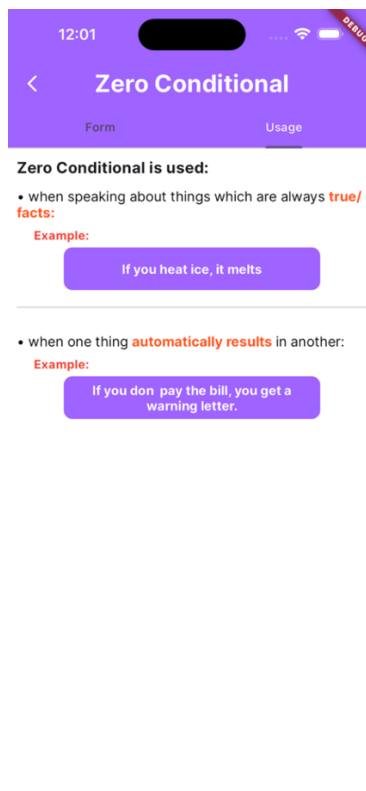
12:01

DEBUG

<

Zero Conditional

Form

Usage

Zero Conditional is used:

• when speaking about things which are always true/ facts:

Example:

If you heat ice, it melts

• when one thing automatically results in another:

Example:

If you don pay the bill, you get a warning letter.